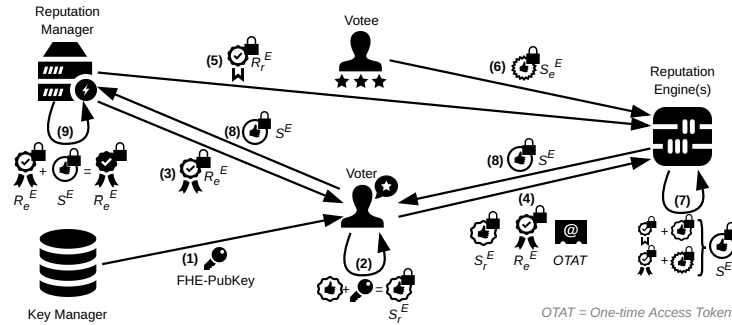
Reputation Manager

Votee

Reputation Engine(s)

(5) $R_r^E$

(6) $S_e^E$

(9)

(8) $S^E$

$R_e^E$ + $S^E$ = $R_e^E$

(3) $R_e^E$

Voter

(8) $S^E$

(4)

$S_r^E$ $R_e^E$ OTAT

(7)

$S^E$

(1) FHE-PubKey

(2)

+ = $S_r^E$

Key Manager

OTAT = One-time Access Token